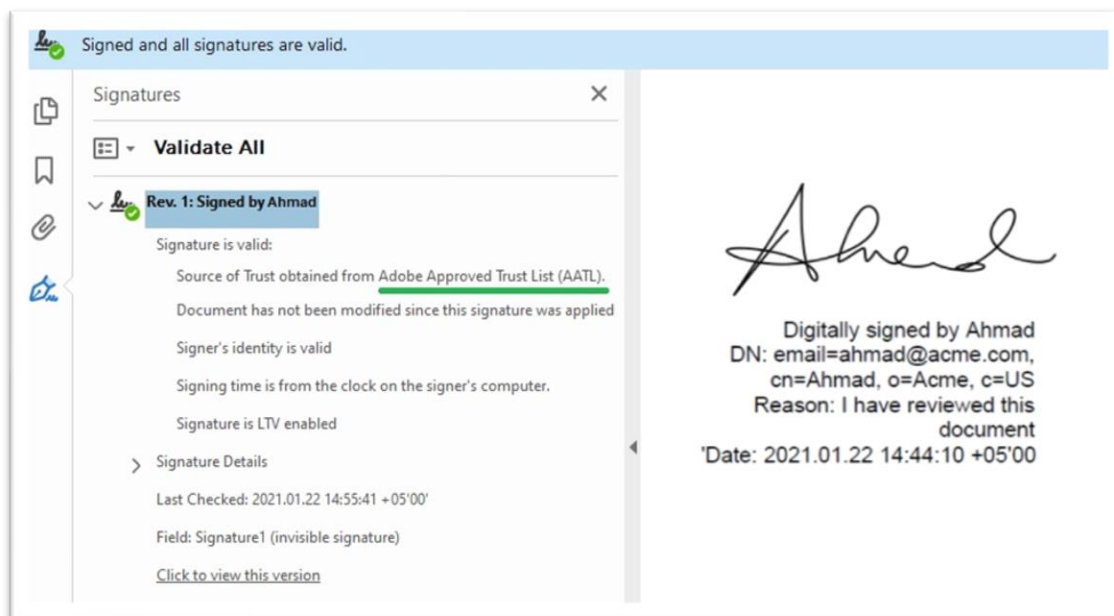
Signed and all signatures are valid.

Signatures

Validate All

Rev. 1: Signed by Ahmad

Signature is valid:

Source of Trust obtained from Adobe Approved Trust List (AATL).

Document has not been modified since this signature was applied

Signer's identity is valid

Signing time is from the clock on the signer's computer.

Signature is LTV enabled

Signature Details

Last Checked: 2021.01.22 14:55:41 +05'00'

Field: Signature1 (invisible signature)

Click to view this version

Ahmad

Digitally signed by Ahmad
DN: email=ahmad@acme.com, cn=Ahmad, o=Acme, c=US
Reason: I have reviewed this document
'Date: 2021.01.22 14:44:10 +05'00